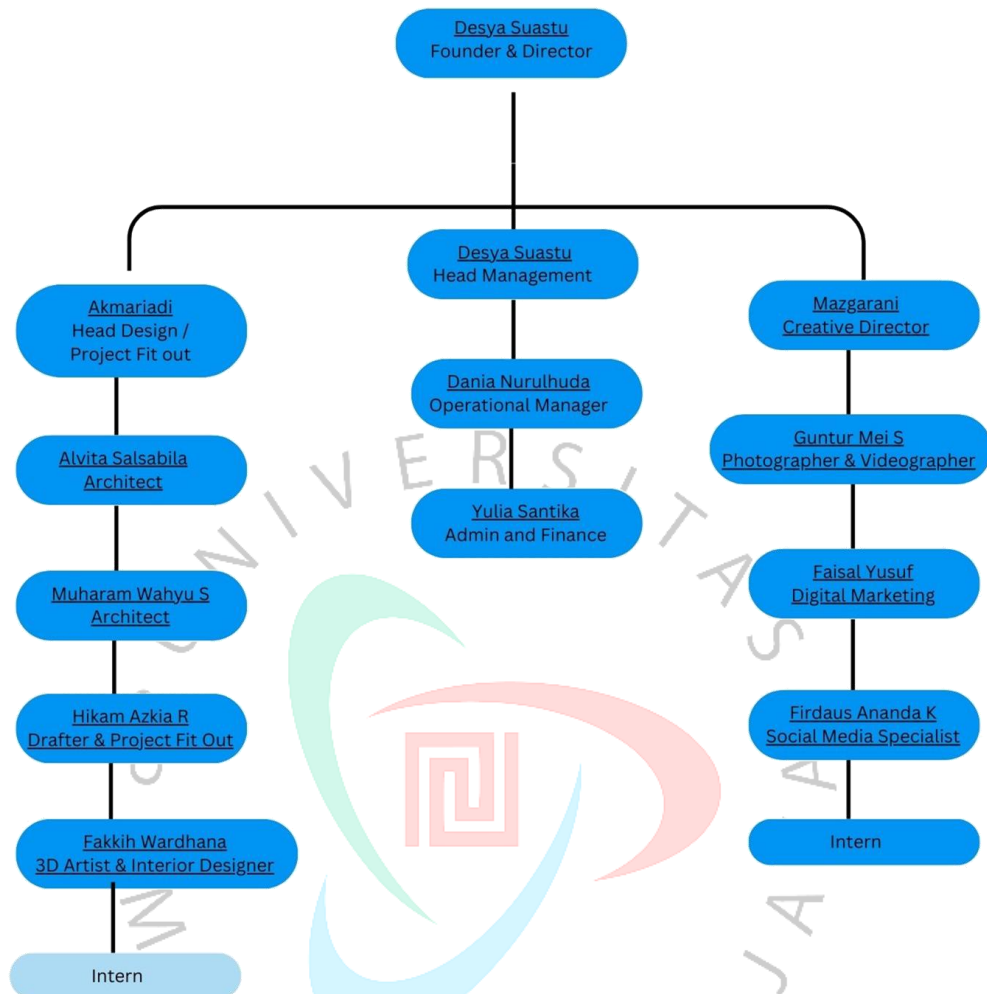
Desya Suastu
Founder & Director

Akmariadi
Head Design / Project Fit out

Alvita Salsabila
Architect

Muharam Wahyu S
Architect

Hikam Azkia R
Drafter & Project Fit Out

Fakkih Wardhana
3D Artist & Interior Designer

Intern

Desya Suastu
Head Management

Dania Nurulhuda
Operational Manager

Yulia Santika
Admin and Finance

Mazgarani
Creative Director

Guntur Mei S
Photographer & Videographer

Faisal Yusuf
Digital Marketing

Firdaus Ananda K
Social Media Specialist

Intern

UNIVERSITAS MULTIMEDIA NUSANTARA